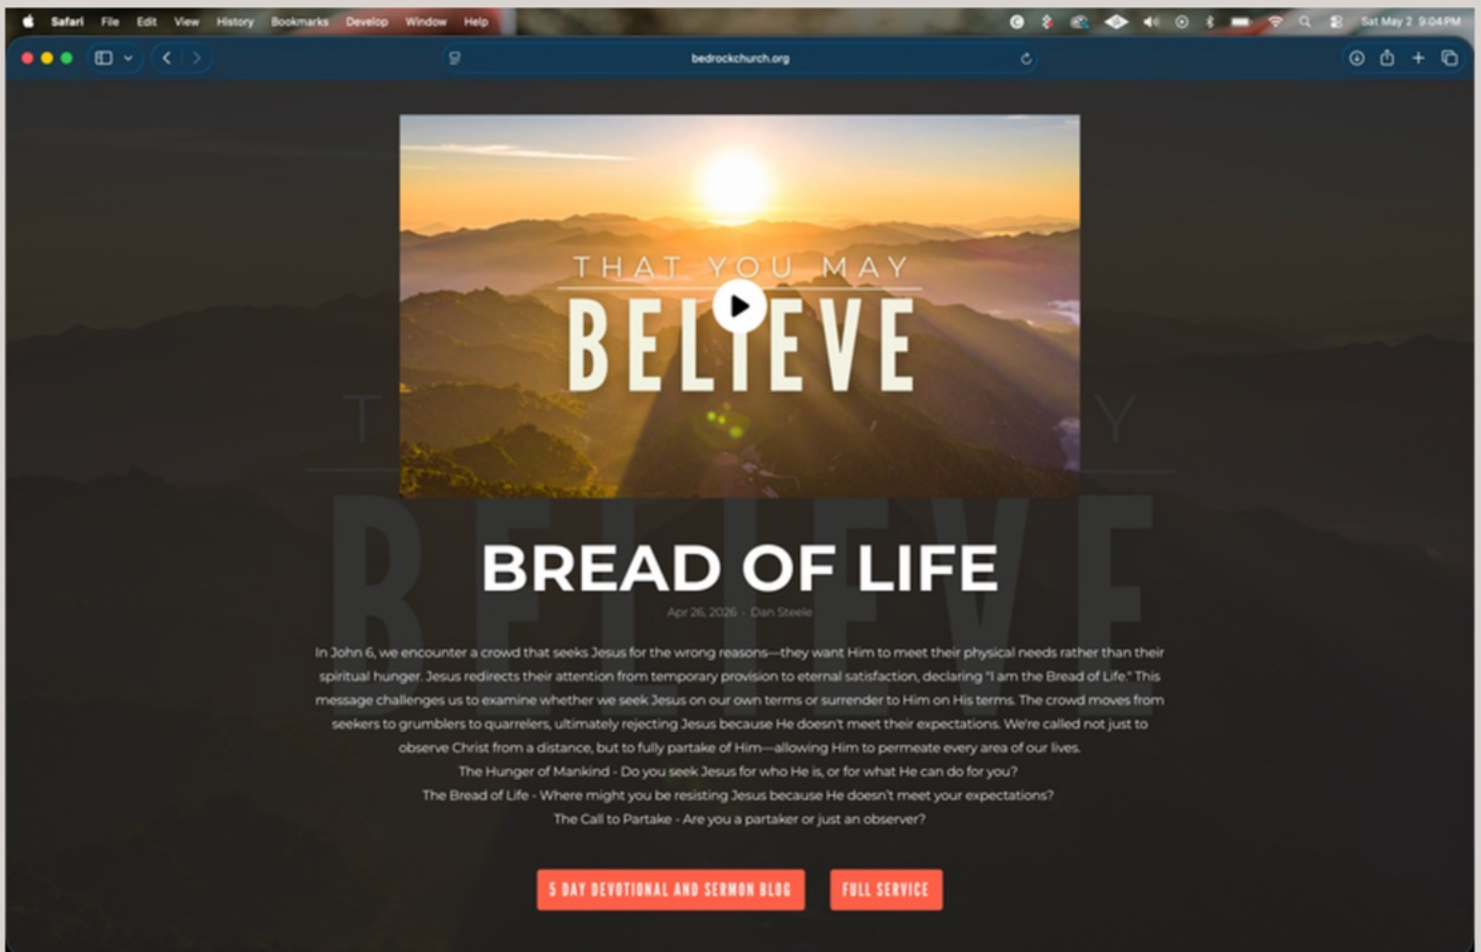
Safari File Edit View History Bookmarks Develop Window Help

Sat May 2 9:04PM

bedrockchurch.org

THAT YOU MAY
BELIEVE

BREAD OF LIFE

Apr 26, 2026 · Dan Steele

In John 6, we encounter a crowd that seeks Jesus for the wrong reasons—they want Him to meet their physical needs rather than their spiritual hunger. Jesus redirects their attention from temporary provision to eternal satisfaction, declaring "I am the Bread of Life." This message challenges us to examine whether we seek Jesus on our own terms or surrender to Him on His terms. The crowd moves from seekers to grumblers to quarrelers, ultimately rejecting Jesus because He doesn't meet their expectations. We're called not just to observe Christ from a distance, but to fully partake of Him—allowing Him to permeate every area of our lives.

The Hunger of Mankind - Do you seek Jesus for who He is, or for what He can do for you?

The Bread of Life - Where might you be resisting Jesus because He doesn't meet your expectations?

The Call to Partake - Are you a partaker or just an observer?

5 DAY DEVOTIONAL AND SERMON BLOG

FULL SERVICE